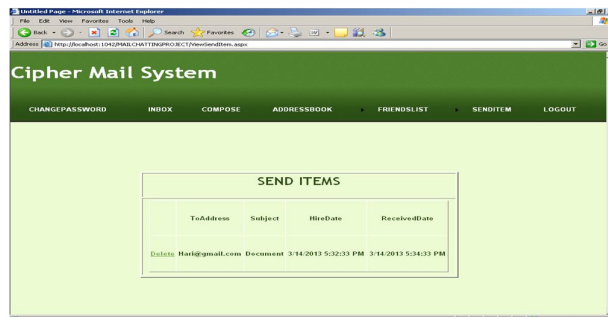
Untitled Page - Microsoft Internet Explorer

File Edit View Favorites Tools Help

Back Search Favorites

Address http://localhost:1042/MAILCHATTINGPROJECT/ViewSendItem.aspx

Go

Cipher Mail System

CHANGEPASSWORD INBOX COMPOSE ADDRESSBOOK FRIENDSLIST SENDITEM LOGOUT

SEND ITEMS

| | ToAddress | Subject | HireDate | ReceivedDate |
|---|---|---|---|---|
| Delete | Hari@gmail.com | Document | 3/14/2013 5:32:33 PM | 3/14/2013 5:34:33 PM |